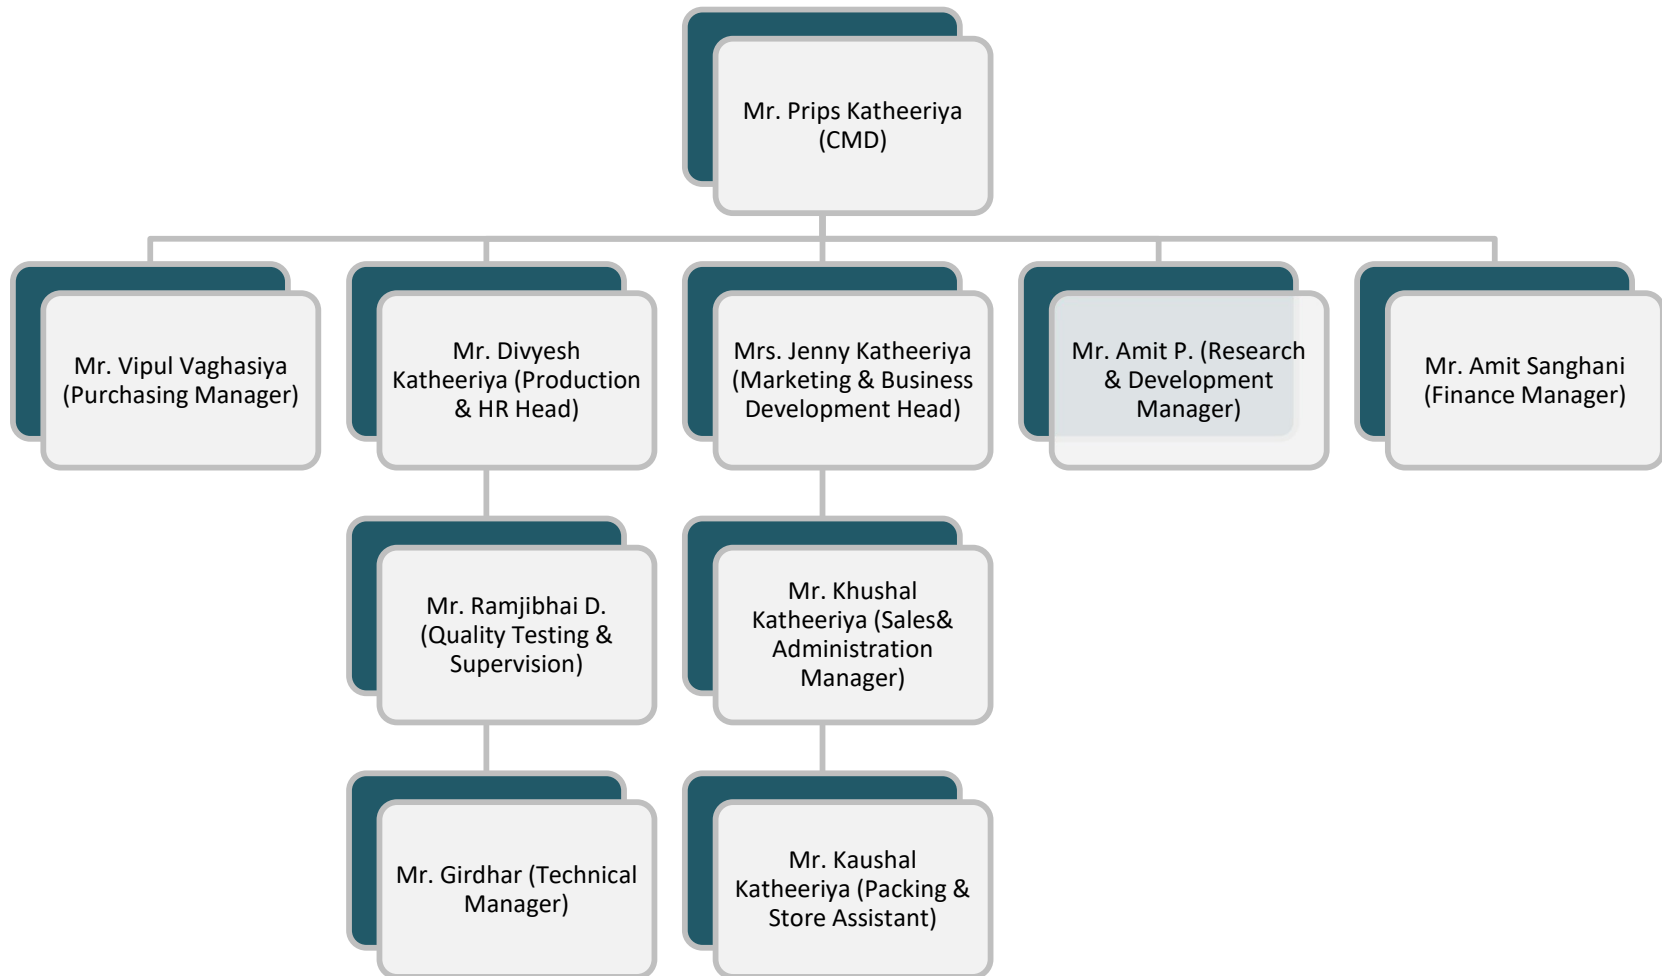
Mr. Prips Katheeriya (CMD)

Mr. Vipul Vaghasiya (Purchasing Manager)

Mr. Divyesh Katheeriya (Production & HR Head)

Mrs. Jenny Katheeriya (Marketing & Business Development Head)

Mr. Amit P. (Research & Development Manager)

Mr. Amit Sanghani (Finance Manager)

Mr. Ramjibhai D. (Quality Testing & Supervision)

Mr. Khushal Katheeriya (Sales& Administration Manager)

Mr. Girdhar (Technical Manager)

Mr. Kaushal Katheeriya (Packing & Store Assistant)